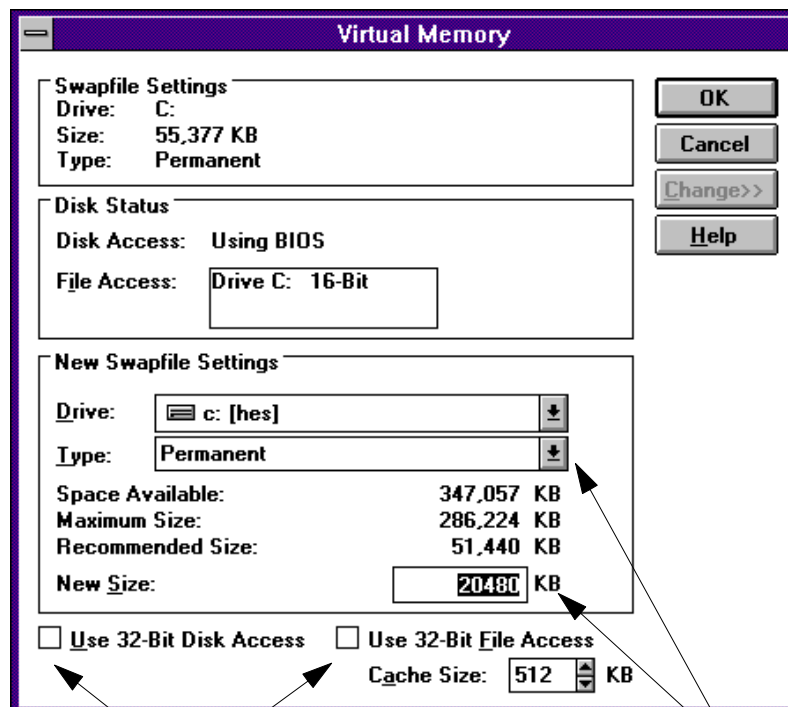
Virtual Memory

Swapfile Settings
Drive: C:
Size: 55,377 KB
Type: Permanent

OK
Cancel
Change>>
Help

Disk Status
Disk Access: Using BIOS
File Access: Drive C: 16-Bit

New Swapfile Settings
Drive: c: [hes]
Type: Permanent
Space Available: 347,057 KB
Maximum Size: 286,224 KB
Recommended Size: 51,440 KB
New Size: 20480 KB

Use 32-Bit Disk Access
Use 32-Bit File Access
Cache Size: 512 KB